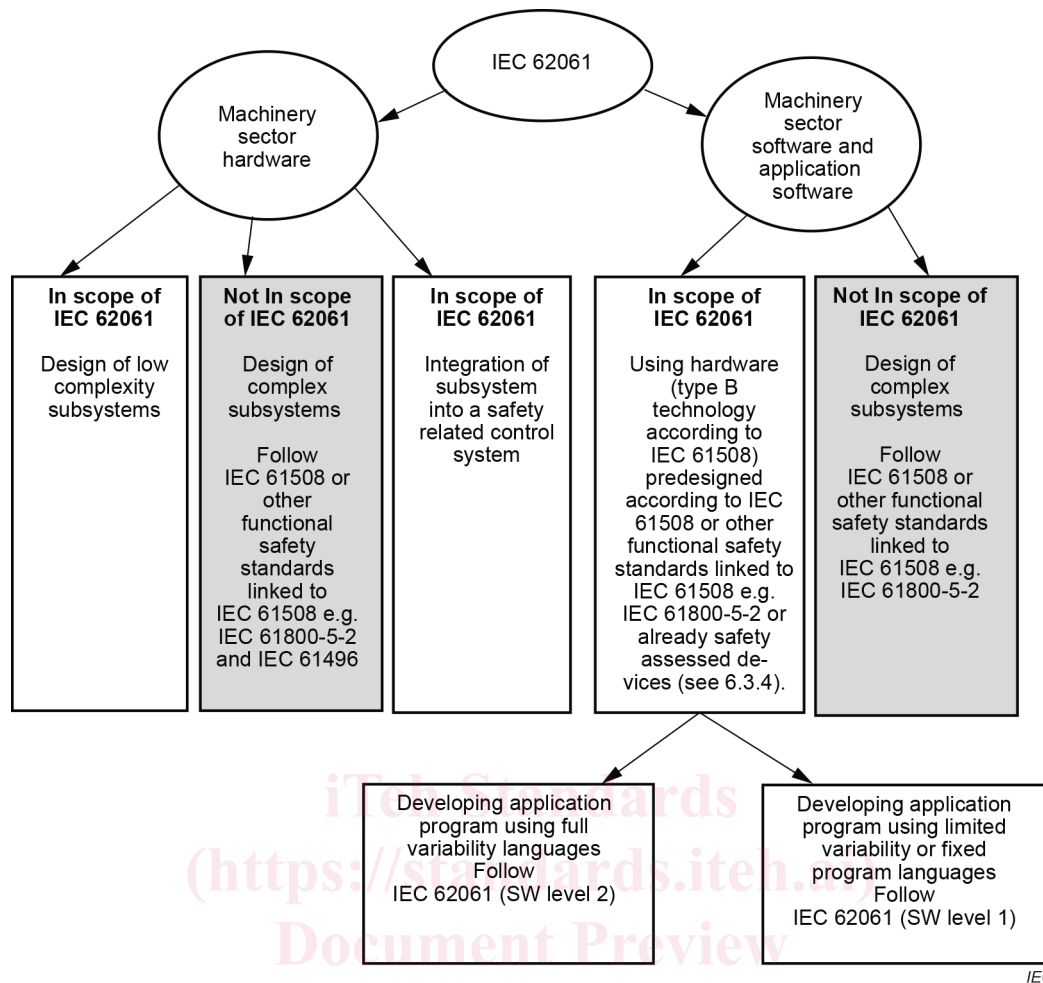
IEC 62061

Machinery sector hardware

Machinery sector software and application software

**In scope of IEC 62061**

Design of low complexity subsystems

**Not In scope of IEC 62061**

Design of complex subsystems

Follow IEC 61508 or other functional safety standards linked to IEC 61508 e.g. IEC 61800-5-2 and IEC 61496

**In scope of IEC 62061**

Integration of subsystem into a safety related control system

**In scope of IEC 62061**

Using hardware (type B technology according to IEC 61508) predesigned according to IEC 61508 or other functional safety standards linked to IEC 61508 e.g. IEC 61800-5-2 or already safety assessed devices (see 6.3.4).

**Not In scope of IEC 62061**

Design of complex subsystems

Follow IEC 61508 or other functional safety standards linked to IEC 61508 e.g. IEC 61800-5-2

Developing application program using full variability languages Follow IEC 62061 (SW level 2)

Developing application program using limited variability or fixed program languages Follow IEC 62061 (SW level 1)

iTeh Standards (https://standards.iteh.ai) Document Preview

IE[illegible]